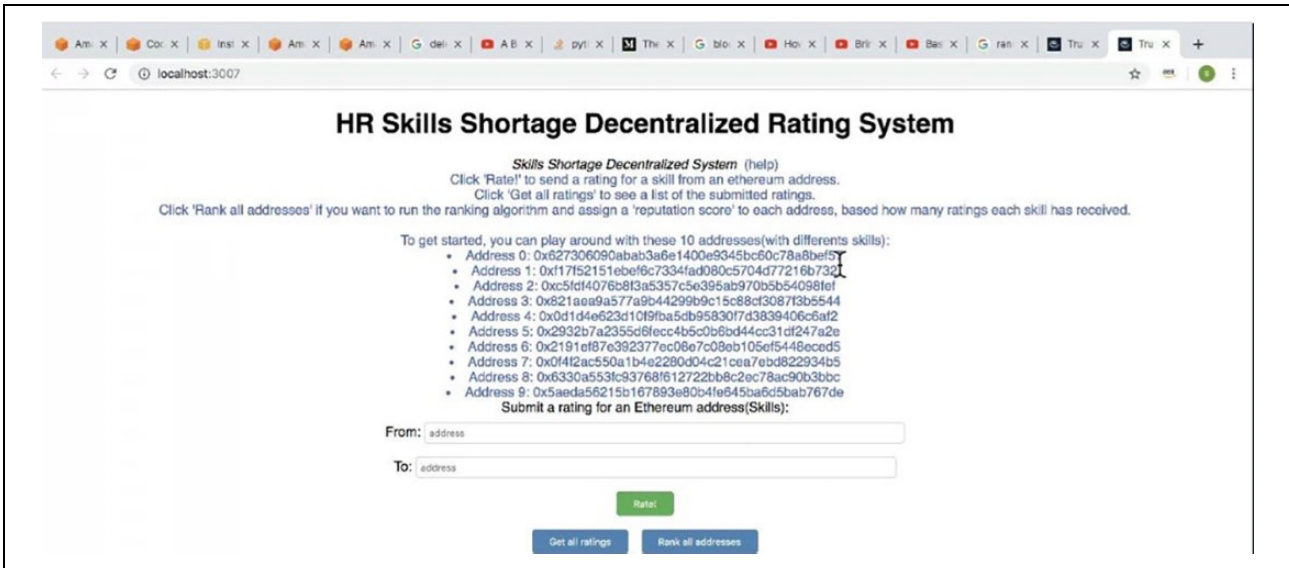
Am X | Coc X | Inst X | Am X | Am X | G del X | A B X | pyt X | The X | G blo X | Hov X | Brit X | Bas X | G ran X | Tru X | Tru X | +

localhost:3007

HR Skills Shortage Decentralized Rating System

Skills Shortage Decentralized System (help)
Click 'Rate!' to send a rating for a skill from an ethereum address.
Click 'Get all ratings' to see a list of the submitted ratings.
Click 'Rank all addresses' if you want to run the ranking algorithm and assign a 'reputation score' to each address, based how many ratings each skill has received.

To get started, you can play around with these 10 addresses(with differents skills):

- Address 0: 0x627306090abab3a6e1400e9345bc60c78a8bef57
- Address 1: 0xf17f52151ebef6c7334fad080c5704d77216b732
- Address 2: 0xc5fdf4076b8f3a5357c5e395ab970b5b54098fef
- Address 3: 0x821aea9a577a9b44299b9c15c88cf3087f3b5544
- Address 4: 0x0d1d4e623d10f9fba5db95830f7d3839406c6af2
- Address 5: 0x2932b7a2355d6fecc4b5c0b6bd44cc31df247a2e
- Address 6: 0x2191ef87e392377ec08e7c08eb105ef5448eced5
- Address 7: 0x0f4f2ac550a1b4e2280d04c21cea7ebd822934b5
- Address 8: 0x6330a553fc93768f612722bb8c2ec78ac90b3bbc
- Address 9: 0x5aeda56215b167893e80b4fe645ba6d5bab767de

Submit a rating for an Ethereum address(Skills):

From: address

To: address

Rate!

Get all ratings

Rank all addresses